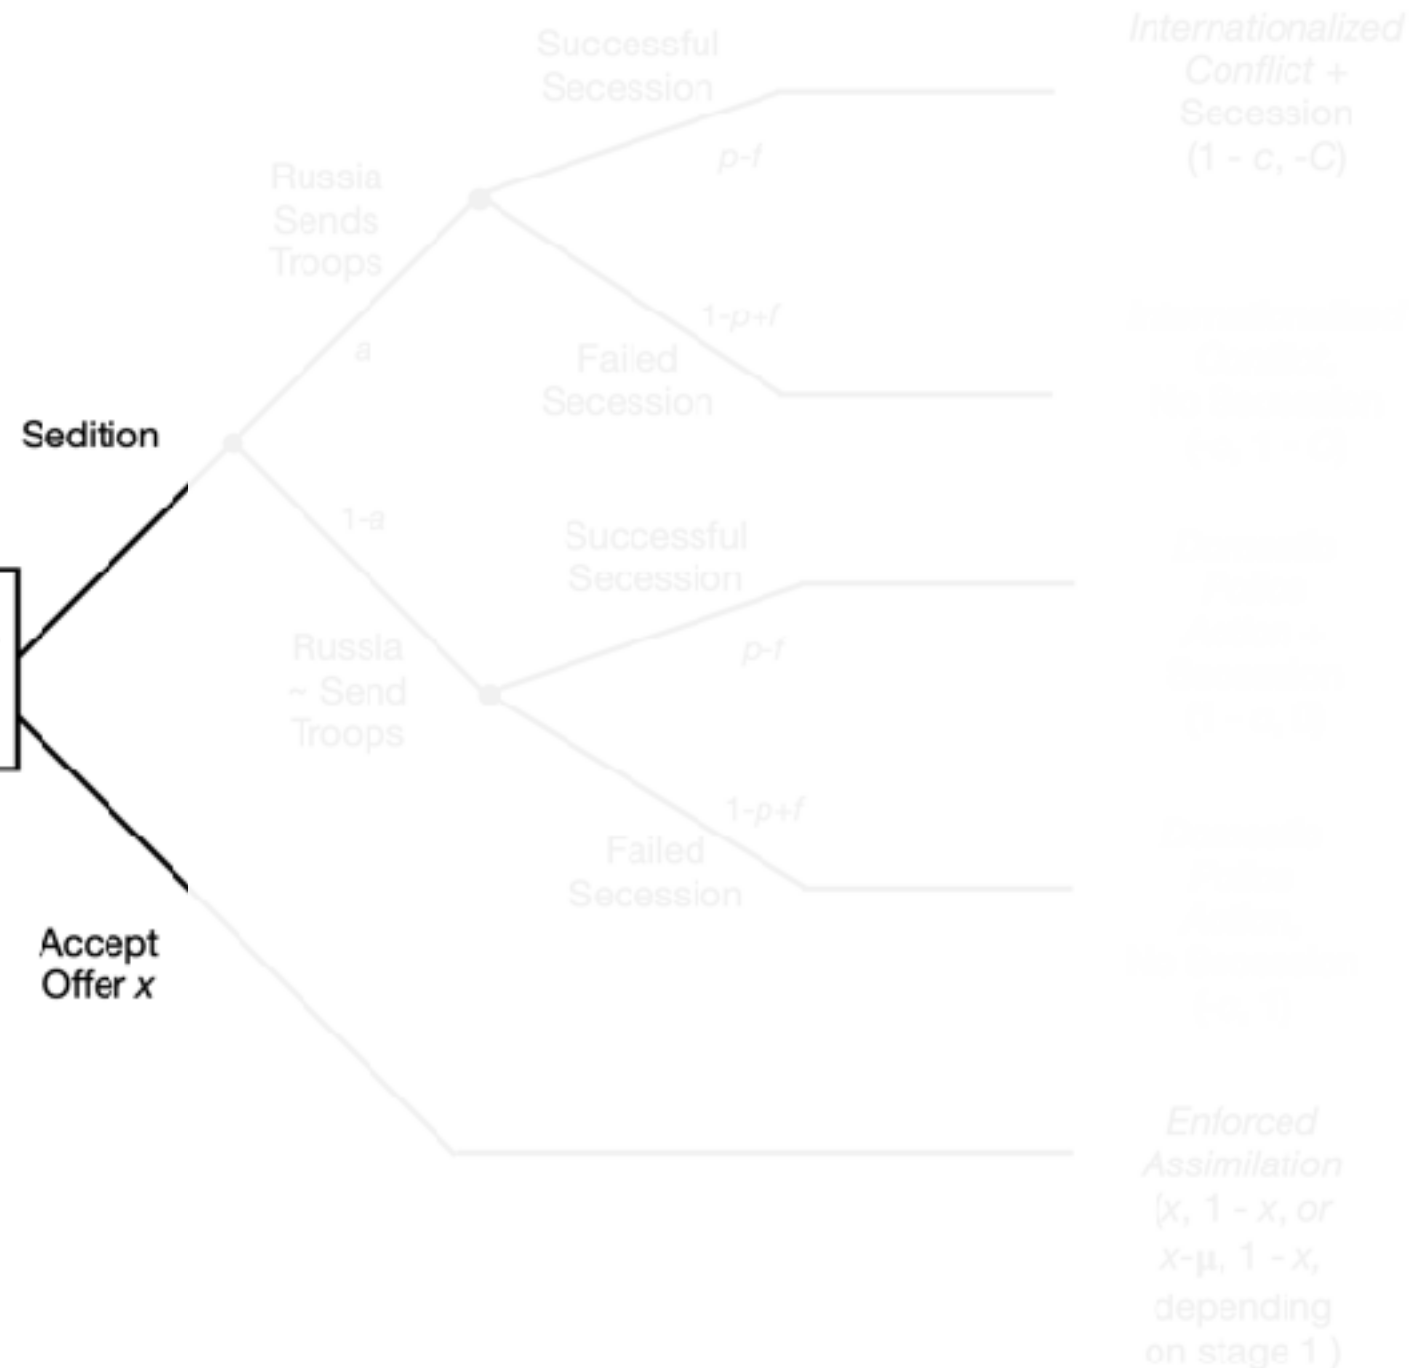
Sedition

Accept Offer $x$

Russia Sends Troops

$a$

$1-a$

Russia ~ Send Troops

Successful Secession

$p-f$

$1-p+f$

Failed Secession

Successful Secession

$p-f$

$1-p+f$

Failed Secession

Internationalized Conflict + Secession $(1 - c, -C)$

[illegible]

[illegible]

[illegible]

Enforced Assimilation $(x, 1 - x,$ or $x-\mu, 1 - x,$ depending on stage 1 )